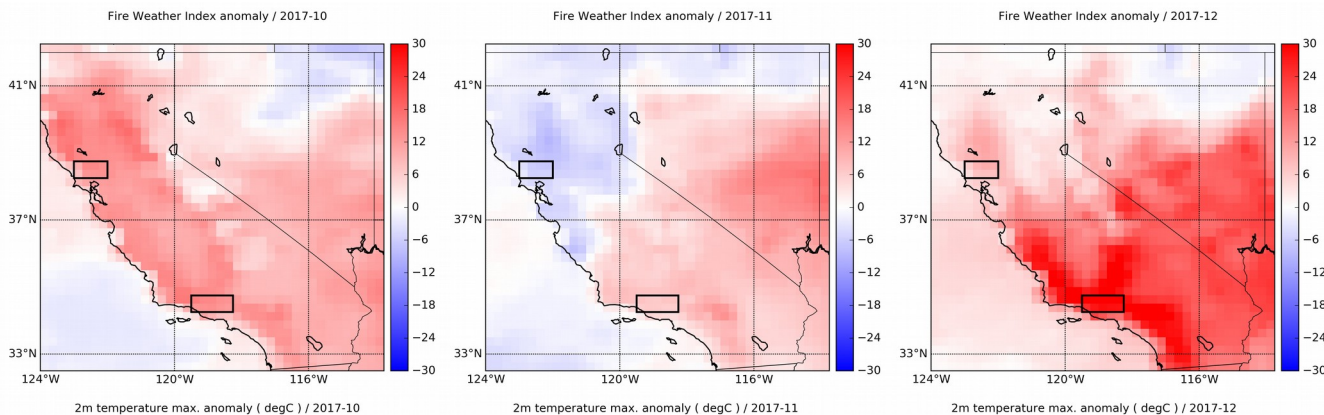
Fire Weather Index anomaly / 2017-10

41°N
37°N
33°N
124°W
120°W
116°W

30
24
18
12
6
0
−6
−12
−18
−24
−30

2m temperature max. anomaly ( degC ) / 2017-10

Fire Weather Index anomaly / 2017-11

41°N
37°N
33°N
124°W
120°W
116°W

30
24
18
12
6
0
−6
−12
−18
−24
−30

2m temperature max. anomaly ( degC ) / 2017-11

Fire Weather Index anomaly / 2017-12

41°N
37°N
33°N
124°W
120°W
116°W

30
24
18
12
6
0
−6
−12
−18
−24
−30

2m temperature max. anomaly ( degC ) / 2017-12